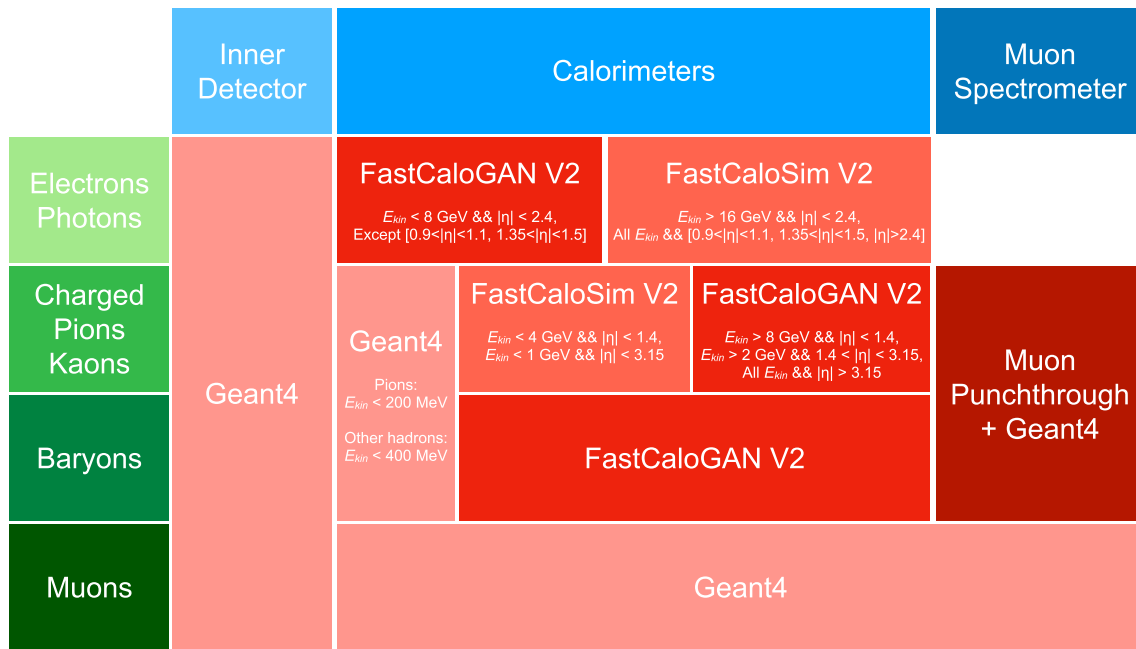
| | Inner Detector | Calorimeters | | | Muon Spectrometer |
|---|---|---|---|---|---|
| Electrons Photons | Geant4 | FastCaloGAN V2 $E_{kin}$ < 8 GeV && \|η\| < 2.4, Except [0.9<\|η\|<1.1, 1.35<\|η\|<1.5] | | FastCaloSim V2 $E_{kin}$ > 16 GeV && \|η\| < 2.4, All $E_{kin}$ && [0.9<\|η\|<1.1, 1.35<\|η\|<1.5, \|η\|>2.4] | |
| Charged Pions Kaons | Geant4 | Geant4 Pions: $E_{kin}$ < 200 MeV Other hadrons: $E_{kin}$ < 400 MeV | FastCaloSim V2 $E_{kin}$ < 4 GeV && \|η\| < 1.4, $E_{kin}$ < 1 GeV && \|η\| < 3.15 | FastCaloGAN V2 $E_{kin}$ > 8 GeV && \|η\| < 1.4, $E_{kin}$ > 2 GeV && 1.4 < \|η\| < 3.15, All $E_{kin}$ && \|η\| > 3.15 | Muon Punchthrough + Geant4 |
| Baryons | Geant4 | Geant4 | FastCaloGAN V2 | FastCaloGAN V2 | Muon Punchthrough + Geant4 |
| Muons | Geant4 | Geant4 | Geant4 | Geant4 | Geant4 |